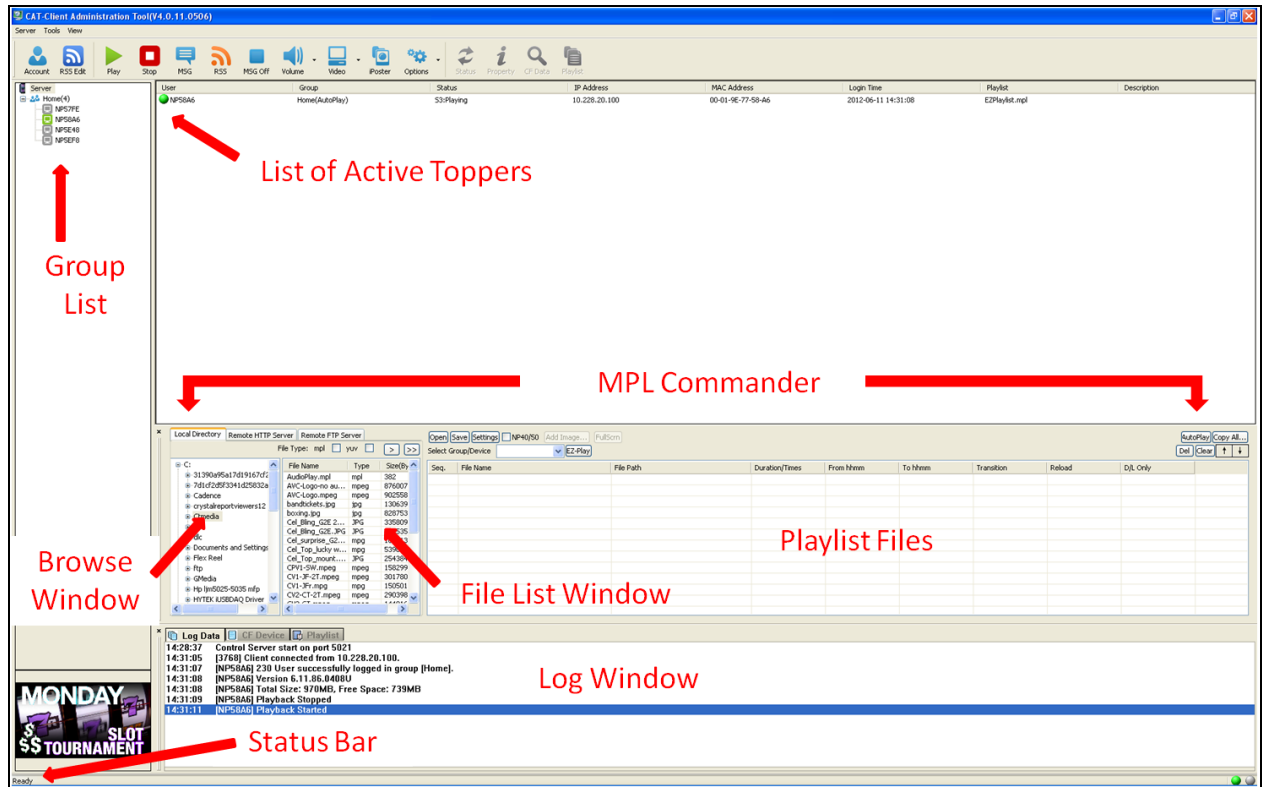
CAT-Client Administration Tool(V4.0.11.0506)

Server Tools View

Account RSS Edit Play Stop MSG RSS MSG Off Volume Video iPoster Options Status Property CF Data Playlist

Server
Home(4)
NP57FE
NP58A6
NP5E48
NP5EF8

| User | Group | Status | IP Address | MAC Address | Login Time | Playlist | Description |
|---|---|---|---|---|---|---|---|
| NP58A6 | Home(AutoPlay) | 53:Playing | 10.228.20.100 | 00-01-9E-77-58-A6 | 2012-06-11 14:31:08 | EZPlaylist.mpl | |

List of Active Toppers

Group List

MPL Commander

Local Directory Remote HTTP Server Remote FTP Server

File Type: mpl yuv > >>

C:
31390a95a17d19167cf
7d1cf2d5f3341d5832a
Cadence
crystalreportviewers12
Cmedia
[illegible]
dc
Documents and Settings
Flex Reel
ftp
GMedia
Hp lm5025-5035 mfp
HYTEK iUSBDAQ Driver

| File Name | Type | Size(By |
|---|---|---|
| AudioPlay.mpl | mpl | 382 |
| AVC-Logo-no au... | mpeg | 876007 |
| AVC-Logo.mpeg | mpeg | 902558 |
| bandtickets.jpg | jpg | 130639 |
| boxing.jpg | jpg | 828753 |
| Cel_Bling_G2E 2... | JPG | 335809 |
| Cel_Bling_G2E.JPG | JPG | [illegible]535 |
| Cel_surprise_G2... | mpg | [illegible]3 |
| Cel_Top_lucky w... | mpg | 539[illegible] |
| Cel_Top_mount.... | JPG | 25438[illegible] |
| CPV1-SW.mpeg | mpeg | 158299 |
| CV1-3F-2T.mpeg | mpeg | 301780 |
| CV1-3Fr.mpg | mpg | 150501 |
| CV2-CT-2T.mpeg | mpeg | 290398 |

Open Save Settings NP40/50 Add Image... PullScn
Select Group/Device EZ-Play
AutoPlay Copy All... Del Clear

| Seq. | File Name | File Path | Duration/Times | From hhmm | To hhmm | Transition | Reload | D/L Only |
|---|---|---|---|---|---|---|---|---|

Playlist Files

Browse Window

File List Window

Log Data CF Device Playlist

14:28:37 Control Server start on port 5021
14:31:05 [3768] Client connected from 10.228.20.100.
14:31:07 [NP58A6] 230 User successfully logged in group [Home].
14:31:08 [NP58A6] Version 6.11.86.0408U
14:31:08 [NP58A6] Total Size: 970MB, Free Space: 739MB
14:31:09 [NP58A6] Playback Stopped
14:31:11 [NP58A6] Playback Started

Log Window

MONDAY $$ SLOT TOURNAMENT

Status Bar

Ready